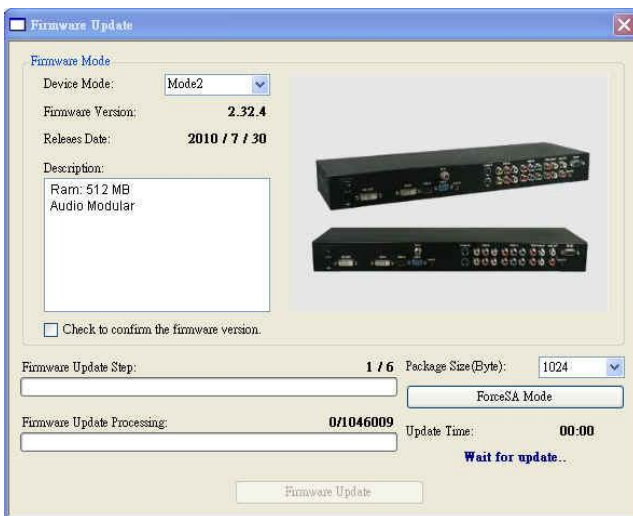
Firmware Update

Firmware Mode

Device Mode: Mode2

Firmware Version: 2.32.4

Releses Date: 2010 / 7 / 30

Description:

Ram: 512 MB
Audio Modular

Check to confirm the firmware version.

Firmware Update Step: 1 / 6

Package Size(Byte): 1024

ForceSA Mode

Firmware Update Processing: 0/1046009

Update Time: 00:00

Wait for update..

Firmware Update